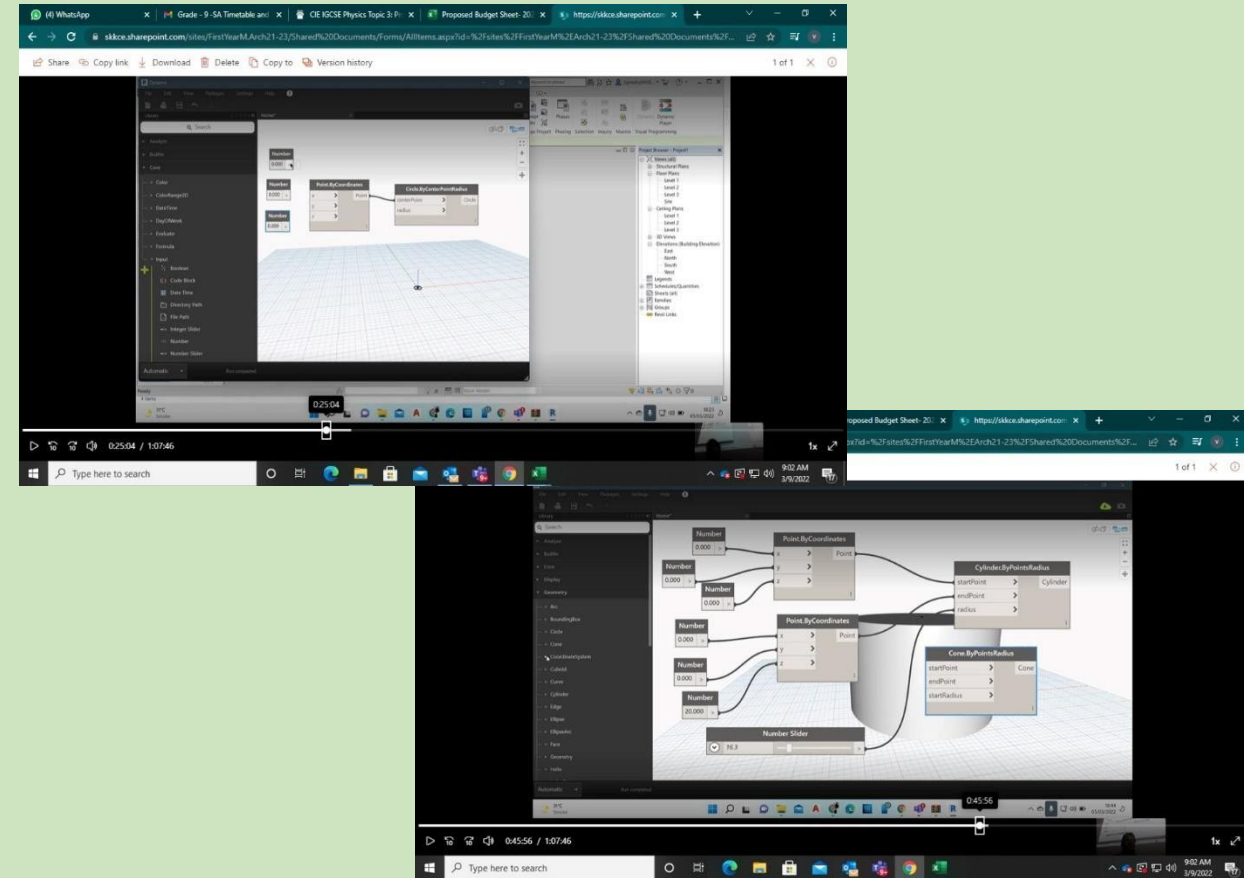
(4) WhatsApp
Grade - 9 -SA Timetable and
CIE IGCSE Physics Topic 3: P
Proposed Budget Sheet- 20
https://skkce.sharepoint.com
skkce.sharepoint.com/sites/FirstYearM.Arch21-23/Shared%20Documents/Forms/AllItems.aspx?id=%2Fsites%2FFirstYearM%2EArch21-23%2FShared%20Documents%2F...
Share Copy link Download Delete Copy to Version history
1 of 1

Search
Analysis
Builtin
Core
Color
ColorRange2D
DateTime
DayOfWeek
Evaluate
Formula
Input
Boolean
Code Block
Date Time
Directory Path
File Path
Integer Slider
Number
Number Slider
Automatic

Number
0.000
Number
0.000
Number
0.000
Point.ByCoordinates
x
y
z
Point
Circle.ByCenterPointRadius
centerPoint
radius
Circle

Project Browser - Project1
Views (all)
Structural Plans
Floor Plans
Level 1
Level 2
Level 3
Site
Ceiling Plans
Level 1
Level 2
Level 3
3D Views
Elevations (Building Elevation)
East
North
South
West
Legends
Schedules/Quantities
Sheets (all)
Families
Groups
Revit Links

0:25:04
0:25:04 / 1:07:46
1x
Type here to search
9:02 AM
3/9/2022

Proposed Budget Sheet- 20
https://skkce.sharepoint.com
?id=%2Fsites%2FFirstYearM%2EArch21-23%2FShared%20Documents%2F...
1 of 1

Search
Analysis
Builtin
Core
Display
Geometry
Arc
BoundingBox
Circle
Cone
CoordinateSystem
Cuboid
Curve
Cylinder
Edge
Ellipse
EllipseArc
Face
Geometry
Helix
Automatic

Number
0.000
Number
0.000
Number
0.000
Point.ByCoordinates
x
y
z
Point
Cylinder.ByPointsRadius
startPoint
endPoint
radius
Cylinder
Number
0.000
Number
0.000
Number
20.000
Point.ByCoordinates
x
y
z
Point
Cone.ByPointsRadius
startPoint
endPoint
startRadius
Cone
Number Slider
10.3

0:45:56
0:45:56 / 1:07:46
1x
Type here to search
9:02 AM
3/9/2022